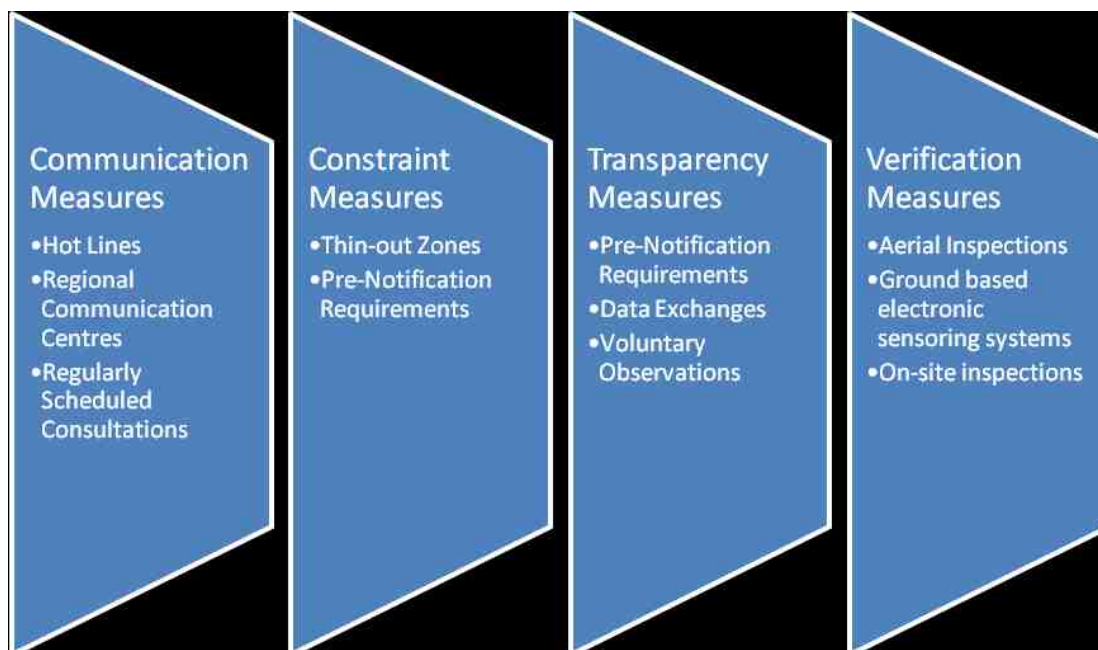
Communication Measures
•Hot Lines
•Regional Communication Centres
•Regularly Scheduled Consultations

Constraint Measures
•Thin-out Zones
•Pre-Notification Requirements

Transparency Measures
•Pre-Notification Requirements
•Data Exchanges
•Voluntary Observations

Verification Measures
•Aerial Inspections
•Ground based electronic sensoring systems
•On-site inspections